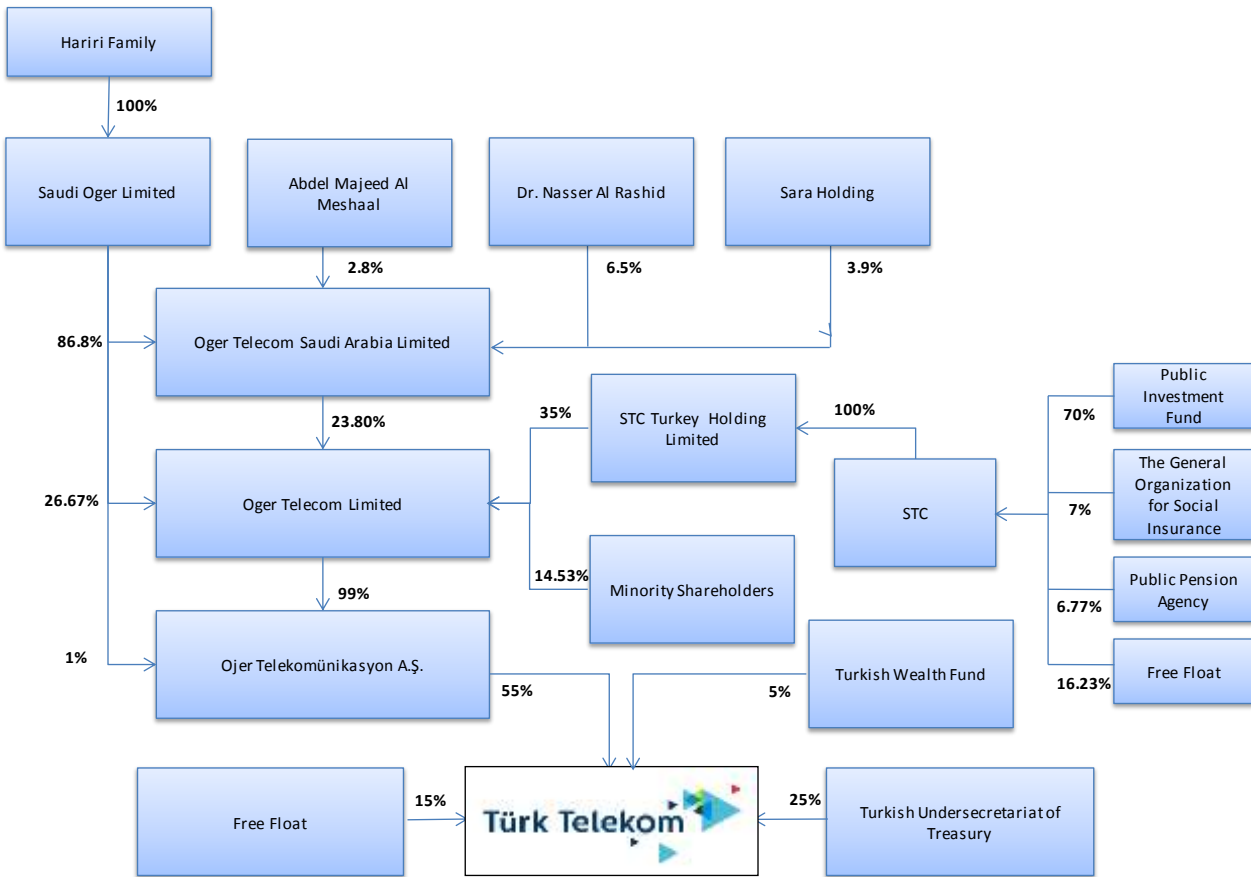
Hariri Family

100%

Saudi Oger Limited

Abdel Majeed Al Meshaal

Dr. Nasser Al Rashid

Sara Holding

2.8%

6.5%

3.9%

86.8%

Oger Telecom Saudi Arabia Limited

23.80%

35%

STC Turkey Holding Limited

100%

Public Investment Fund

70%

26.67%

Oger Telecom Limited

STC

The General Organization for Social Insurance

7%

14.53%

Minority Shareholders

Public Pension Agency

6.77%

99%

1%

Ojer Telekomünikasyon A.Ş.

Turkish Wealth Fund

Free Float

16.23%

55%

5%

Free Float

15%

Türk Telekom

25%

Turkish Undersecretariat of Treasury